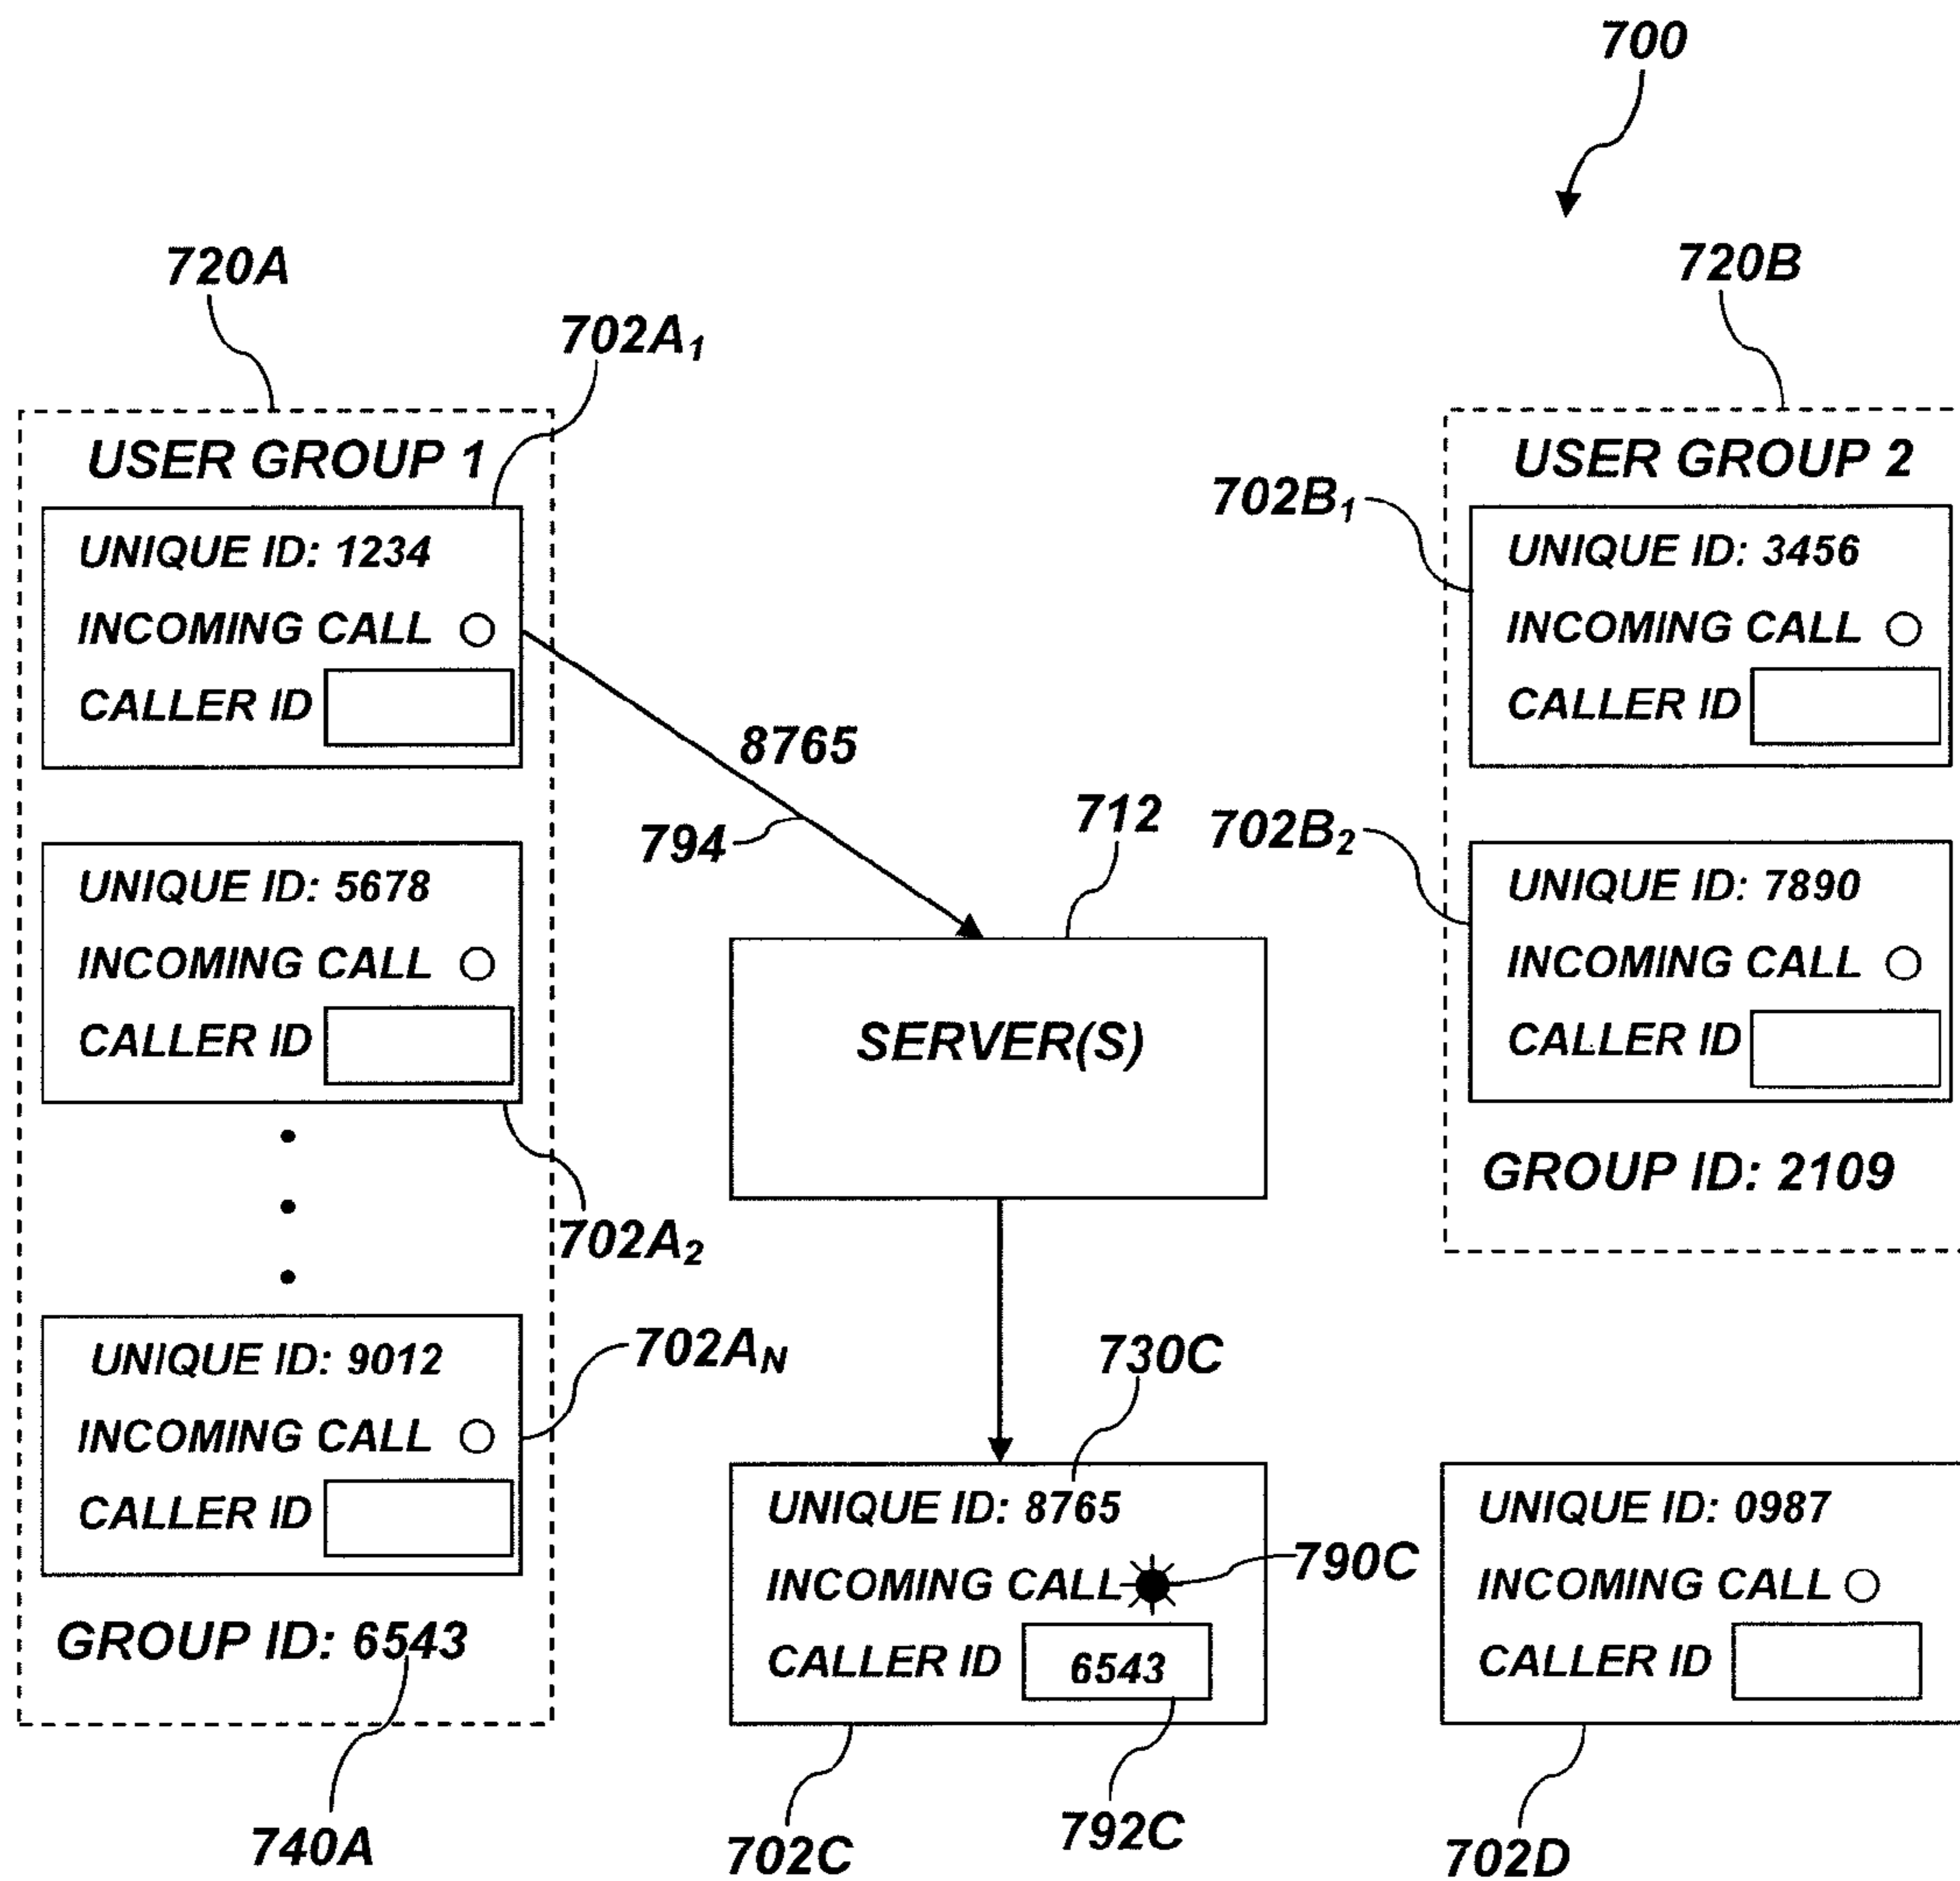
700

720A

$702A_1$

720B

USER GROUP 1

UNIQUE ID: 1234

INCOMING CALL

CALLER ID

8765

794

UNIQUE ID: 5678

INCOMING CALL

CALLER ID

$702A_2$

UNIQUE ID: 9012

INCOMING CALL

CALLER ID

$702A_N$

GROUP ID: 6543

740A

712

SERVER(S)

USER GROUP 2

$702B_1$

UNIQUE ID: 3456

INCOMING CALL

CALLER ID

$702B_2$

UNIQUE ID: 7890

INCOMING CALL

CALLER ID

GROUP ID: 2109

730C

UNIQUE ID: 8765

INCOMING CALL

790C

CALLER ID

6543

702C

792C

UNIQUE ID: 0987

INCOMING CALL

CALLER ID

702D